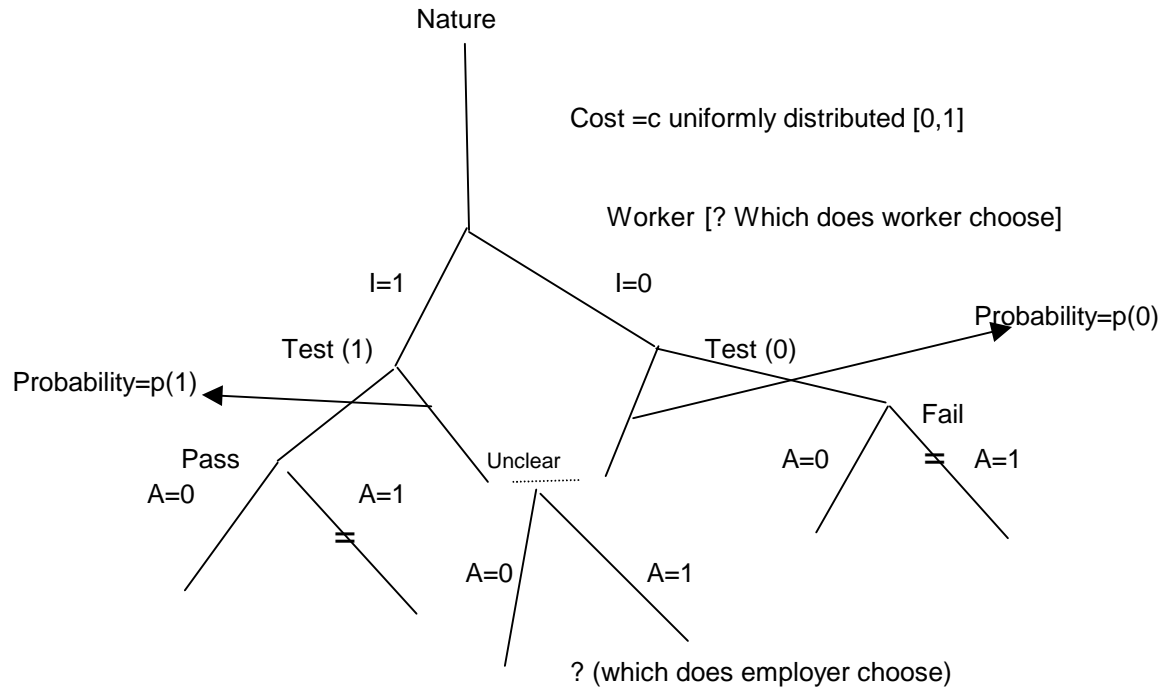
Nature

Cost =c uniformly distributed [0,1]

Worker [? Which does worker choose]

I=1

I=0

Probability=p(0)

Test (1)

Test (0)

Probability=p(1)

Fail

Pass

Unclear

A=0

=

A=1

A=0

A=1

=

A=0

A=1

? (which does employer choose)